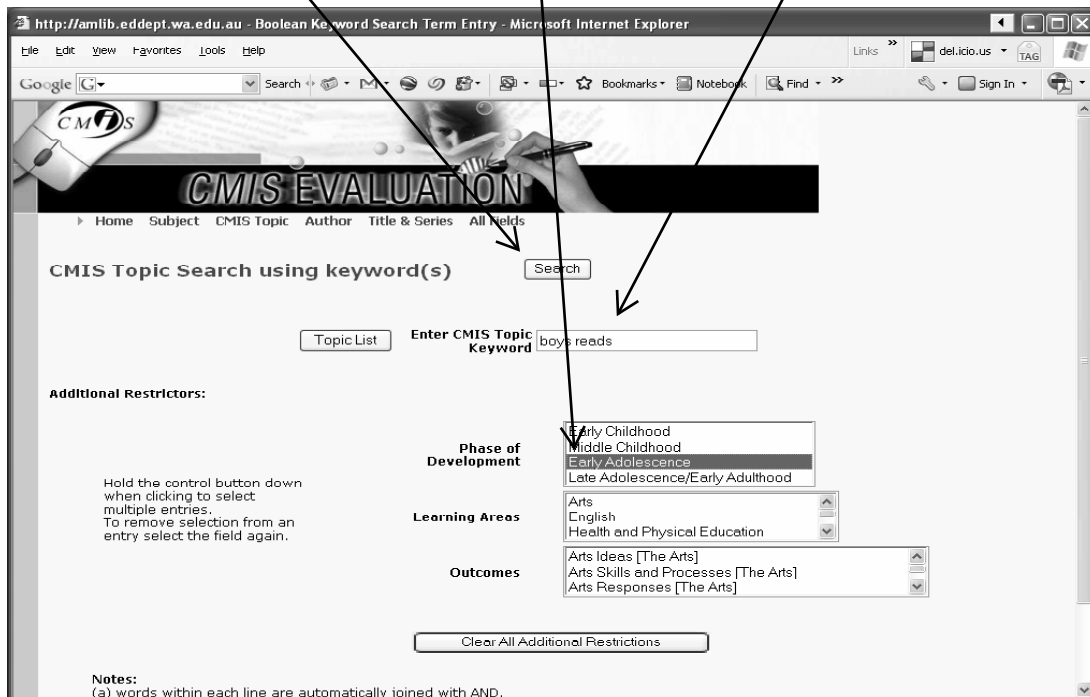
http://amlib.eddept.wa.edu.au - Boolean Keyword Search Term Entry - Microsoft Internet Explorer

File Edit View Favorites Tools Help

Links del.icio.us TAG

Google G Search Bookmarks Notebook Find Sign In

CMIS

CMIS EVALUATION

Home Subject CMIS Topic Author Title & Series All Fields

CMIS Topic Search using keyword(s) Search

Topic List Enter CMIS Topic Keyword boys reads

Additional Restrictors:

Phase of Development
Early Childhood
Middle Childhood
Early Adolescence
Late Adolescence/Early Adulthood

Hold the control button down when clicking to select multiple entries. To remove selection from an entry select the field again.

Learning Areas
Arts
English
Health and Physical Education

Outcomes
Arts Ideas [The Arts]
Arts Skills and Processes [The Arts]
Arts Responses [The Arts]

Clear All Additional Restrictions

Notes:
(a) words within each line are automatically joined with AND.